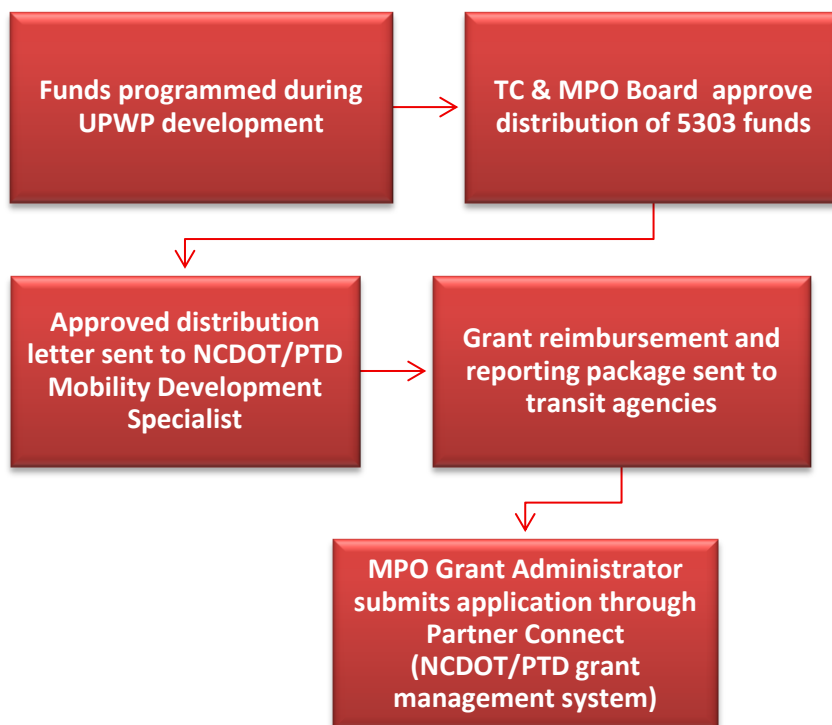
Funds programmed during UPWP development

TC & MPO Board approve distribution of 5303 funds

Approved distribution letter sent to NCDOT/PTD Mobility Development Specialist

Grant reimbursement and reporting package sent to transit agencies

MPO Grant Administrator submits application through Partner Connect (NCDOT/PTD grant management system)